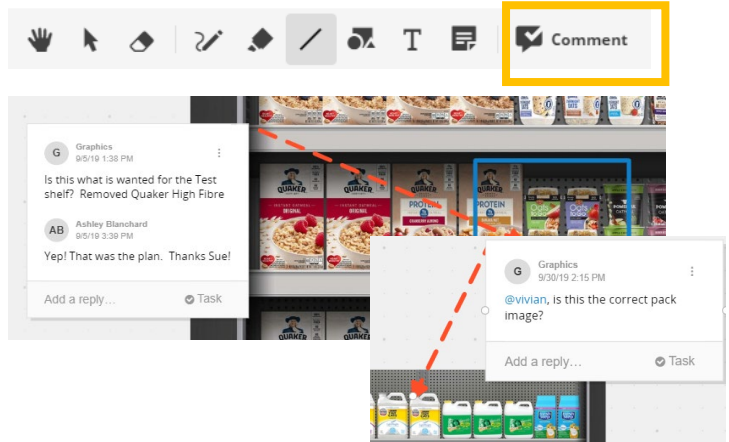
Comment

G Graphics
9/5/19 1:38 PM

Is this what is wanted for the Test shelf? Removed Quaker High Fibre

AB Ashley Blanchard
9/5/19 3:39 PM

Yep! That was the plan. Thanks Sue!

Add a reply... Task

QUAKER
ORIGINAL

QUAKER
PROTEIN

QUAKER
PROTEIN

G Graphics
9/30/19 2:15 PM

@vivian, is this the correct pack image?

Add a reply... Task